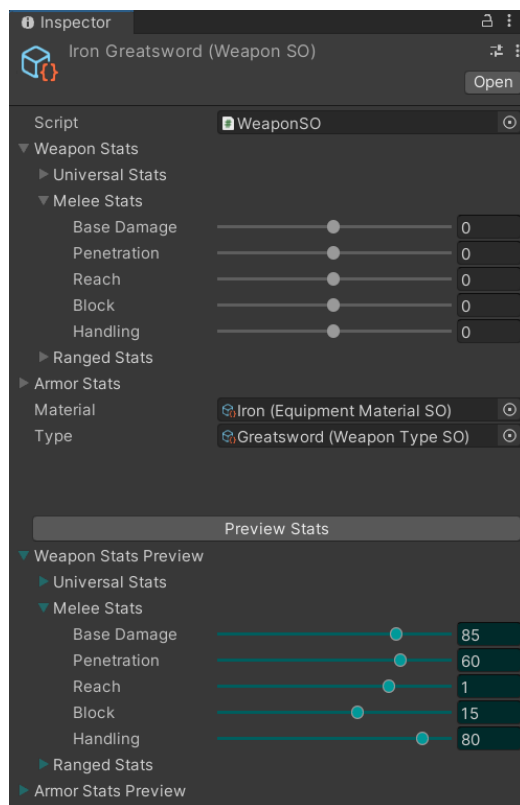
Inspector

Iron Greatsword (Weapon SO)

Open

Script WeaponSO

Weapon Stats

Universal Stats

Melee Stats

Base Damage 0

Penetration 0

Reach 0

Block 0

Handling 0

Ranged Stats

Armor Stats

Material Iron (Equipment Material SO)

Type Greatsword (Weapon Type SO)

Preview Stats

Weapon Stats Preview

Universal Stats

Melee Stats

Base Damage 85

Penetration 60

Reach 1

Block 15

Handling 80

Ranged Stats

Armor Stats Preview